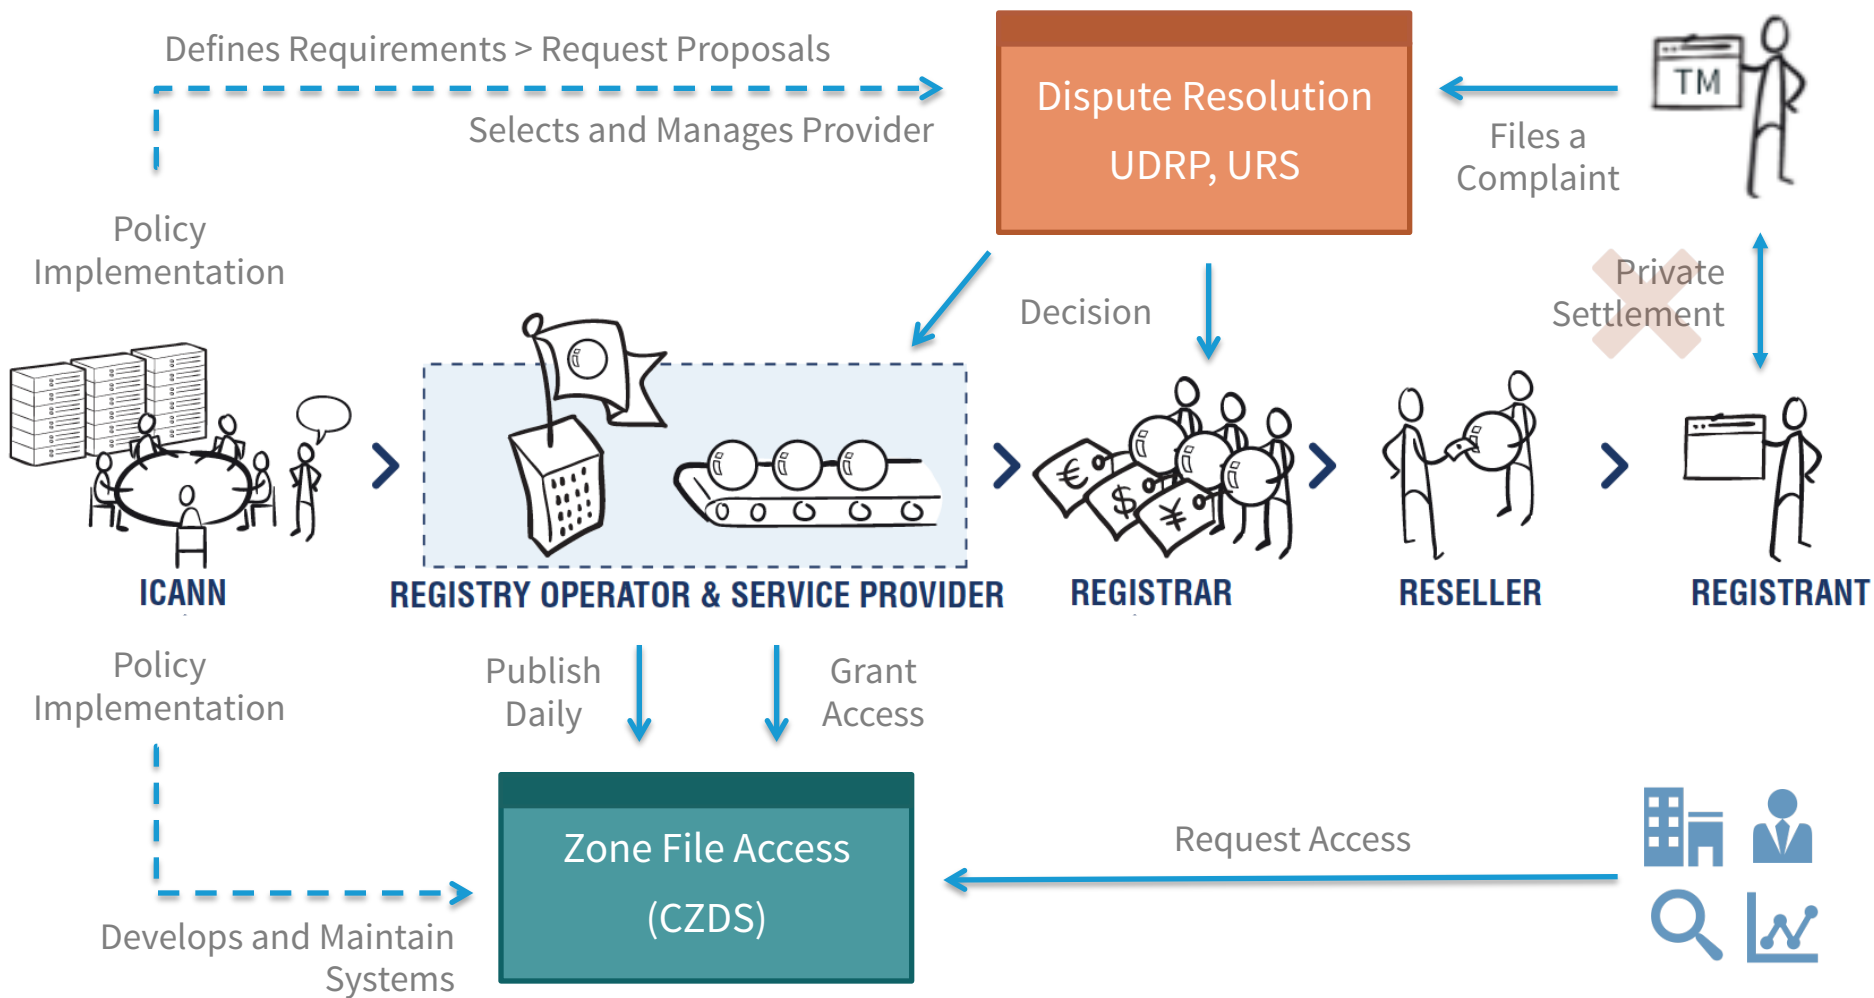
Defines Requirements > Request Proposals

Selects and Manages Provider

Dispute Resolution

UDRP, URS

TM

Files a Complaint

Policy Implementation

Decision

Private Settlement

ICANN

REGISTRY OPERATOR & SERVICE PROVIDER

€

$

¥

REGISTRAR

RESELLER

REGISTRANT

Policy Implementation

Publish Daily

Grant Access

Zone File Access

(CZDS)

Request Access

Develops and Maintain Systems